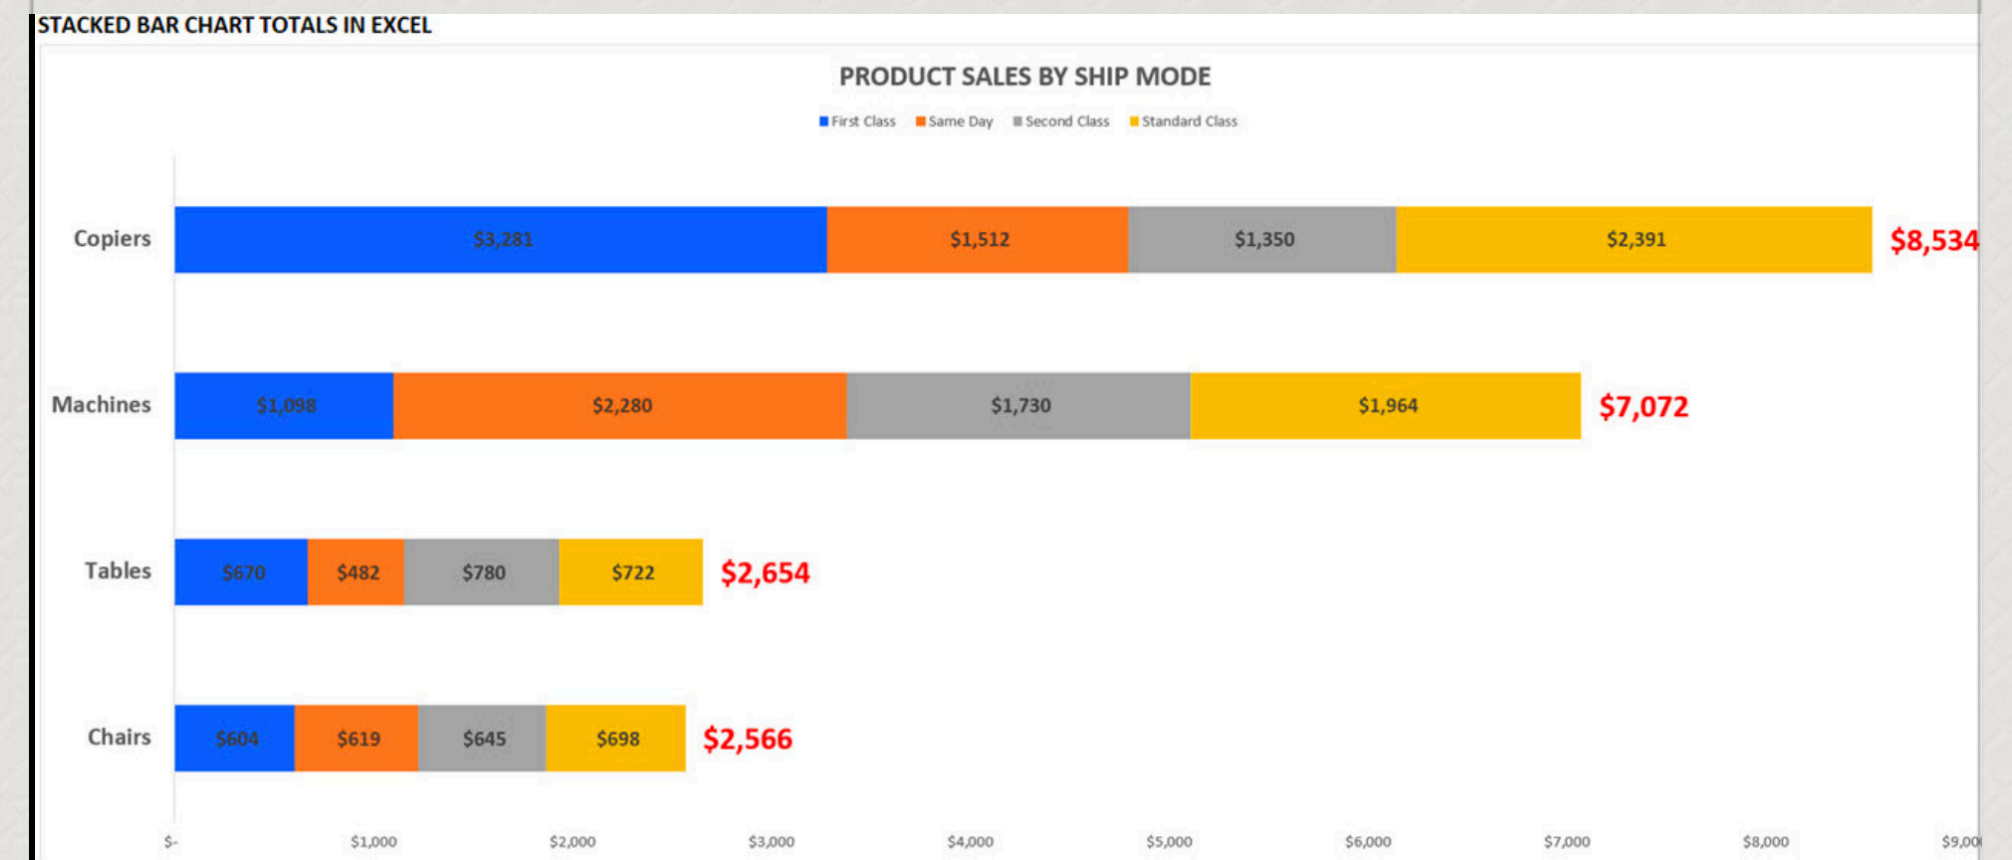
STACKED BAR CHART TOTALS IN EXCEL

PRODUCT SALES BY SHIP MODE

First Class Same Day Second Class Standard Class

Copiers $3,281 $1,512 $1,350 $2,391 $8,534

Machines $1,098 $2,280 $1,730 $1,964 $7,072

Tables $670 $482 $780 $722 $2,654

Chairs $604 $619 $645 $698 $2,566

$- $1,000 $2,000 $3,000 $4,000 $5,000 $6,000 $7,000 $8,000 $9,00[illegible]